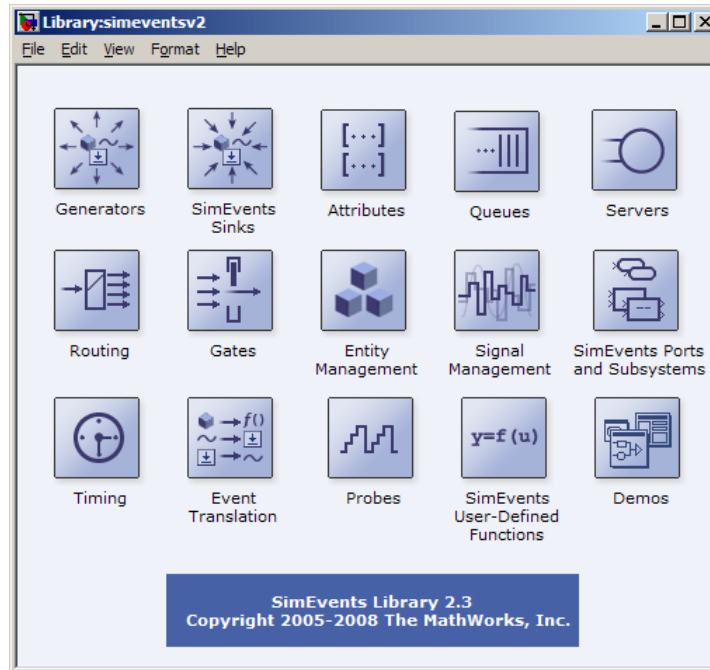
Library:simeventsv2

File Edit View Format Help

Generators

SimEvents Sinks

Attributes

Queues

Servers

Routing

Gates

Entity Management

Signal Management

SimEvents Ports and Subsystems

Timing

Event Translation

Probes

SimEvents User-Defined Functions

Demos

$[\cdots]$
$[\cdots]$

y=f(u)

SimEvents Library 2.3
Copyright 2005-2008 The MathWorks, Inc.